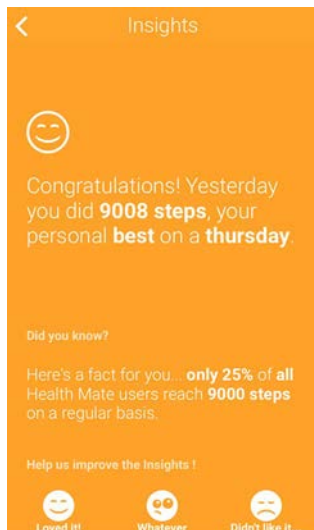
Insights

Congratulations! Yesterday you did 9008 steps, your personal best on a thursday.

Did you know?

Here's a fact for you... only 25% of all Health Mate users reach 9000 steps on a regular basis.

Help us improve the Insights !

Loved it!
Whatever
Didn't like it